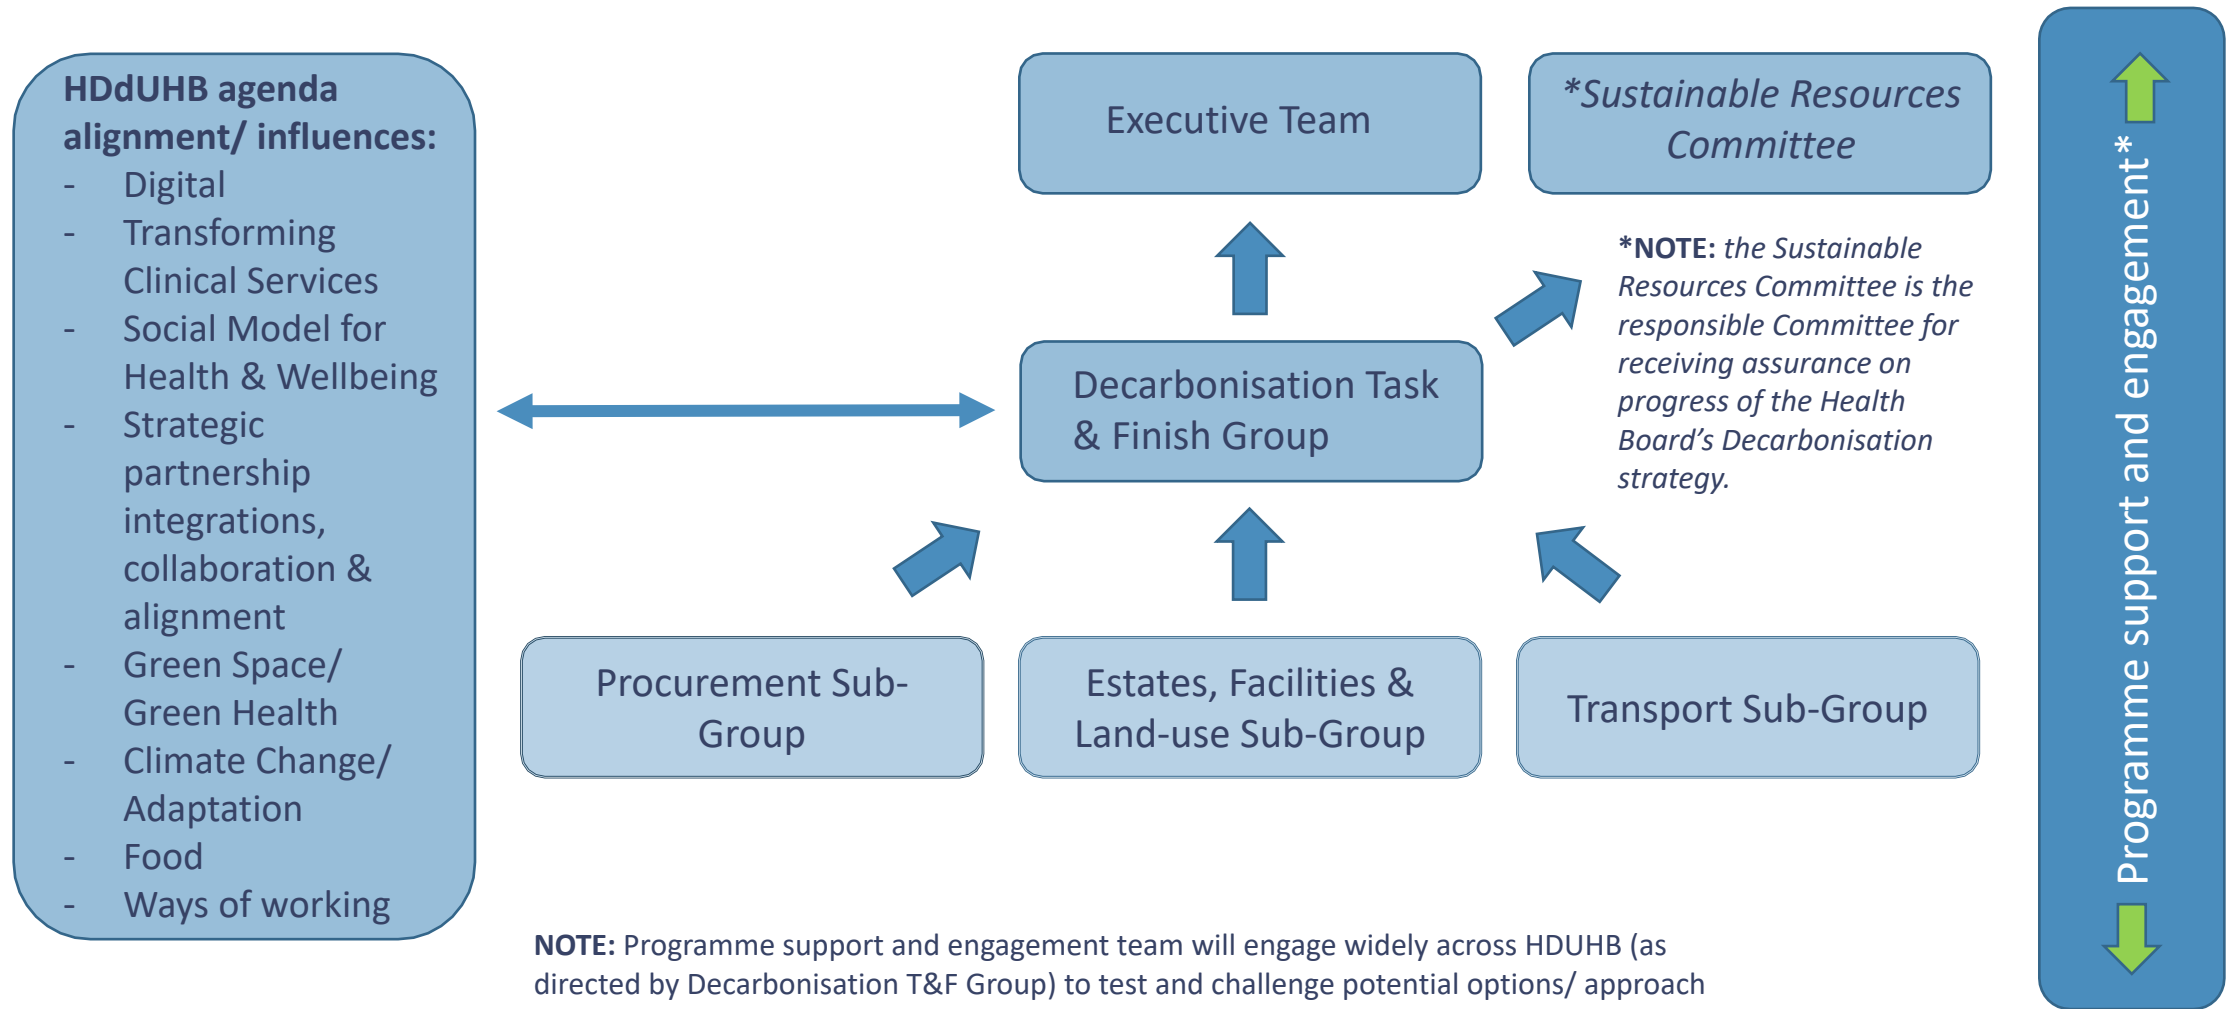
**HDdUHB agenda alignment/ influences:**
- Digital
- Transforming Clinical Services
- Social Model for Health & Wellbeing
- Strategic partnership integrations, collaboration & alignment
- Green Space/ Green Health
- Climate Change/ Adaptation
- Food
- Ways of working

Executive Team

*Sustainable Resources Committee*

***NOTE:** *the Sustainable Resources Committee is the responsible Committee for receiving assurance on progress of the Health Board's Decarbonisation strategy.*

Decarbonisation Task & Finish Group

Procurement Sub-Group

Estates, Facilities & Land-use Sub-Group

Transport Sub-Group

Programme support and engagement*

**NOTE:** Programme support and engagement team will engage widely across HDUHB (as directed by Decarbonisation T&F Group) to test and challenge potential options/ approach